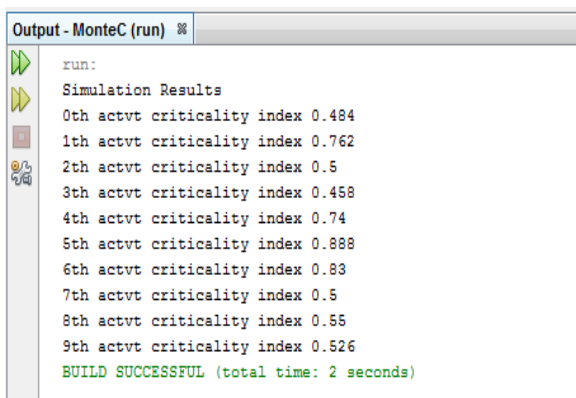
Output - MonteC (run) ⌘

run:
Simulation Results
0th actvt criticality index 0.484
1th actvt criticality index 0.762
2th actvt criticality index 0.5
3th actvt criticality index 0.458
4th actvt criticality index 0.74
5th actvt criticality index 0.888
6th actvt criticality index 0.83
7th actvt criticality index 0.5
8th actvt criticality index 0.55
9th actvt criticality index 0.526
BUILD SUCCESSFUL (total time: 2 seconds)